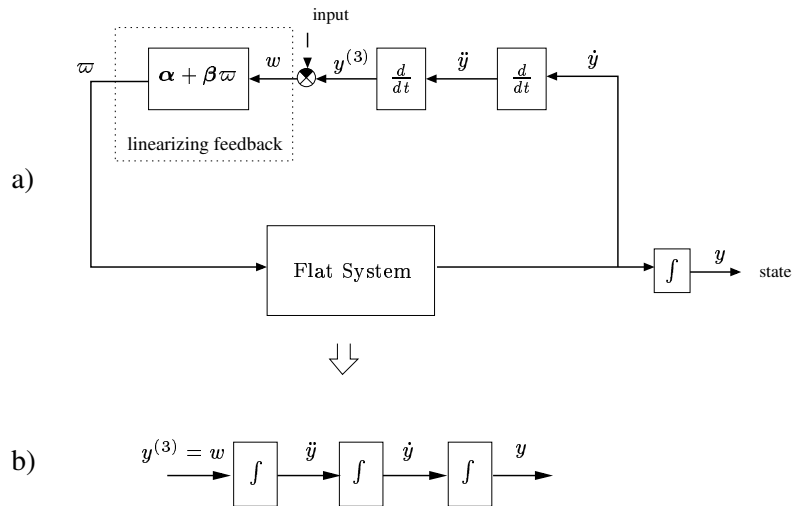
input

$\varpi$

$\boldsymbol{\alpha} + \boldsymbol{\beta}\varpi$

$w$

$y^{(3)}$

$\frac{d}{dt}$

$\ddot{y}$

$\frac{d}{dt}$

$\dot{y}$

linearizing feedback

a)

Flat System

$\int$

$y$

state

b)

$y^{(3)} = w$

$\int$

$\ddot{y}$

$\int$

$\dot{y}$

$\int$

$y$